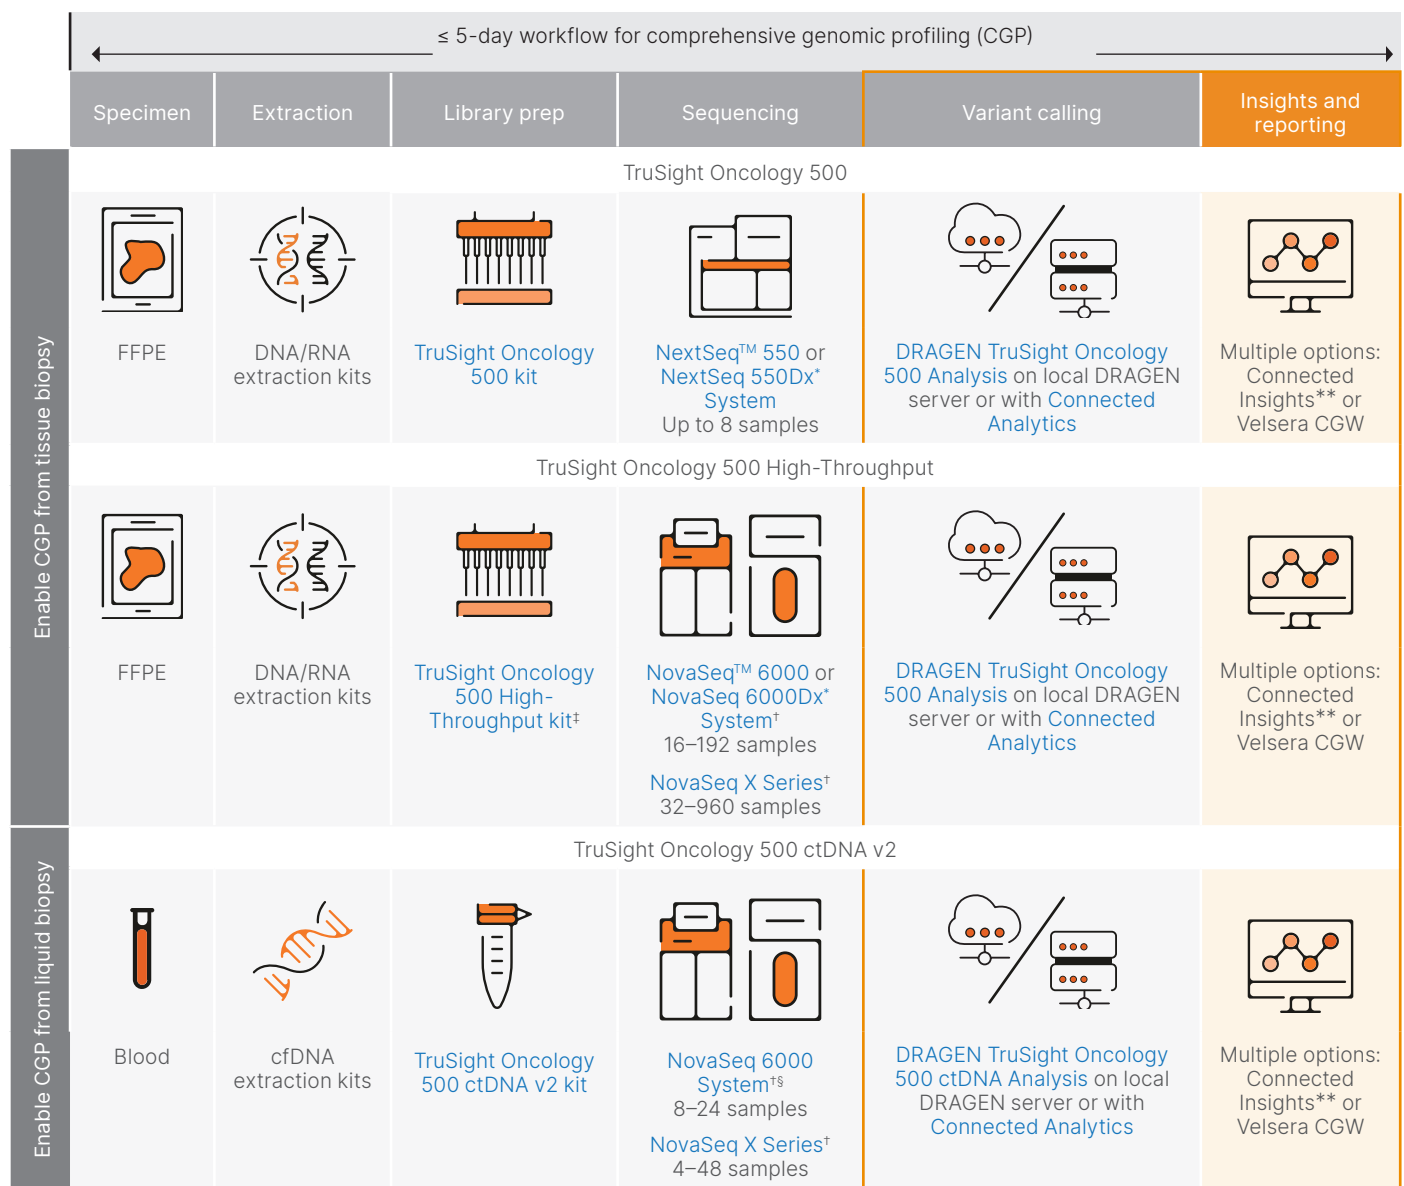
≤ 5-day workflow for comprehensive genomic profiling (CGP)

| | Specimen | Extraction | Library prep | Sequencing | Variant calling | Insights and reporting |
|---|---|---|---|---|---|---|
| Enable CGP from tissue biopsy | TruSight Oncology 500 | | | | | |
| | FFPE | DNA/RNA extraction kits | TruSight Oncology 500 kit | NextSeq™ 550 or NextSeq 550Dx* System Up to 8 samples | DRAGEN TruSight Oncology 500 Analysis on local DRAGEN server or with Connected Analytics | Multiple options: Connected Insights** or Velsera CGW |
| | TruSight Oncology 500 High-Throughput | | | | | |
| | FFPE | DNA/RNA extraction kits | TruSight Oncology 500 High-Throughput kit‡ | NovaSeq™ 6000 or NovaSeq 6000Dx* System† 16–192 samples NovaSeq X Series† 32–960 samples | DRAGEN TruSight Oncology 500 Analysis on local DRAGEN server or with Connected Analytics | Multiple options: Connected Insights** or Velsera CGW |
| Enable CGP from liquid biopsy | TruSight Oncology 500 ctDNA v2 | | | | | |
| | Blood | cfDNA extraction kits | TruSight Oncology 500 ctDNA v2 kit | NovaSeq 6000 System†§ 8–24 samples NovaSeq X Series† 4–48 samples | DRAGEN TruSight Oncology 500 ctDNA Analysis on local DRAGEN server or with Connected Analytics | Multiple options: Connected Insights** or Velsera CGW |